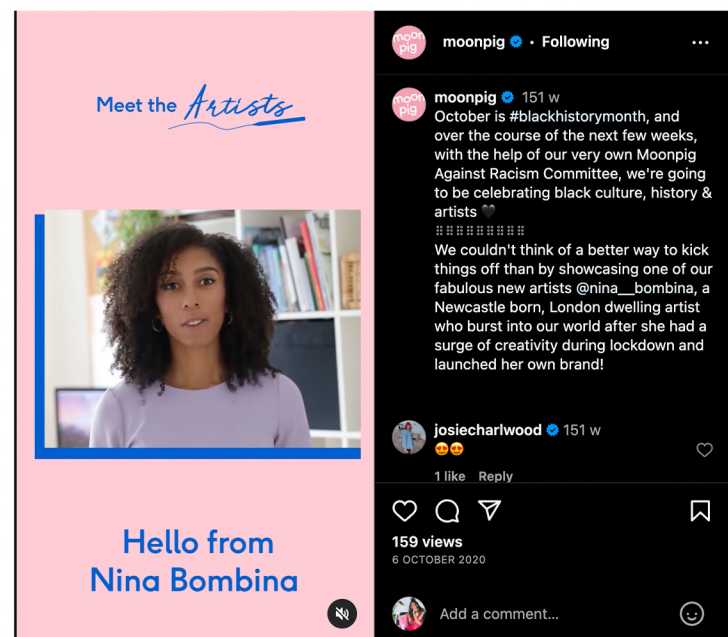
Meet the Artists

Hello from Nina Bombina

moon pig

moonpig • Following

...

moon pig

moonpig 151 w

October is #blackhistorymonth, and over the course of the next few weeks, with the help of our very own Moonpig Against Racism Committee, we're going to be celebrating black culture, history & artists 🖤

We couldn't think of a better way to kick things off than by showcasing one of our fabulous new artists @nina__bombina, a Newcastle born, London dwelling artist who burst into our world after she had a surge of creativity during lockdown and launched her own brand!

josiecharlwood 151 w

😍😍

1 like Reply

159 views

6 OCTOBER 2020

Add a comment...